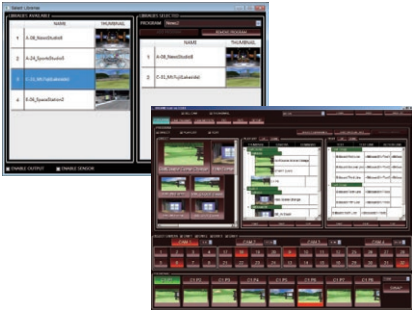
Select Libraries

LIBRARIES AVAILABLE

| | NAME | THUMBNAIL |
|---|---|---|
| 1 | A-08_NewsStudioB | |
| 2 | A-24_SportsStudioB | |
| 3 | C-01_MKFiji(Lakeside) | |
| 4 | A-06_SpaceStation2 | |

LIBRARIES SELECTED

PROGRAM News1

| | NAME | THUMBNAIL |
|---|---|---|
| 1 | A-08_NewsStudioB | |
| 2 | C-01_MKFiji(Lakeside) | |

ENABLE OUTPUT

ENABLE SENSOR

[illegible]